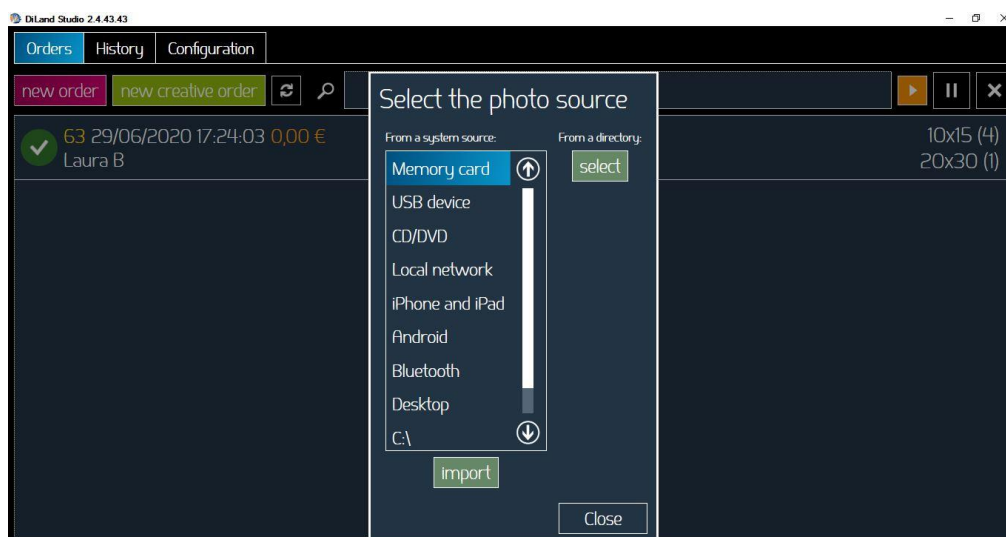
DiLand Studio 2.4.43.43

Orders History Configuration

new order new creative order

63 29/06/2020 17:24:03 0,00 €
Laura B

10x15 (4)
20x30 (1)

Select the photo source

From a system source:

From a directory:

select

Memory card
USB device
CD/DVD
Local network
iPhone and iPad
Android
Bluetooth
Desktop
C:\

import

Close